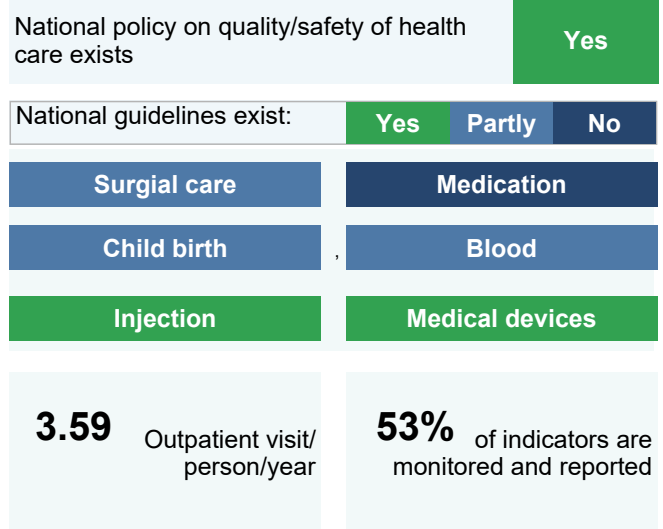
National policy on quality/safety of health care exists

Yes

National guidelines exist:

Yes

Partly

No

Surgial care

Medication

Child birth

,

Blood

Injection

Medical devices

3.59

Outpatient visit/ person/year

53%

of indicators are monitored and reported